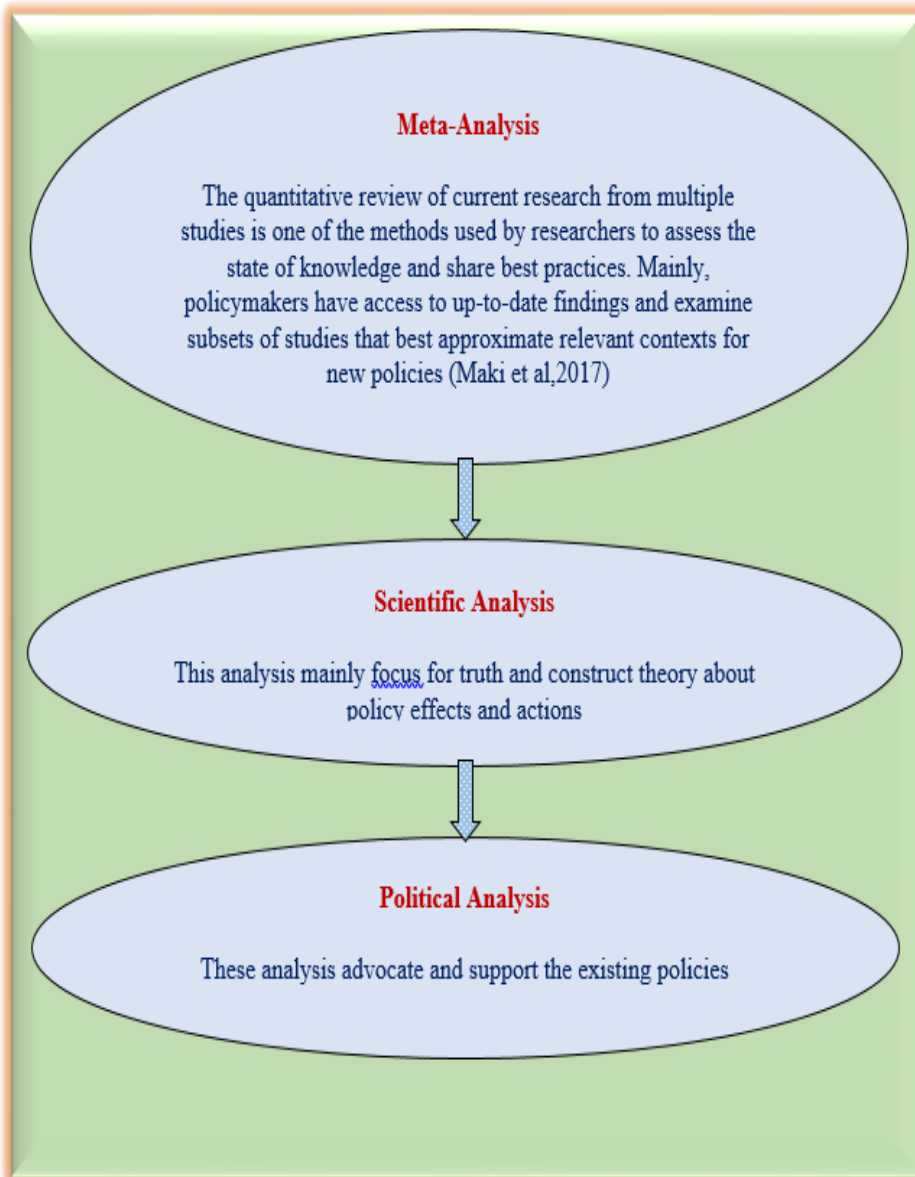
Meta-Analysis

The quantitative review of current research from multiple studies is one of the methods used by researchers to assess the state of knowledge and share best practices. Mainly, policymakers have access to up-to-date findings and examine subsets of studies that best approximate relevant contexts for new policies (Maki et al,2017)

Scientific Analysis

This analysis mainly focus for truth and construct theory about policy effects and actions

Political Analysis

These analysis advocate and support the existing policies